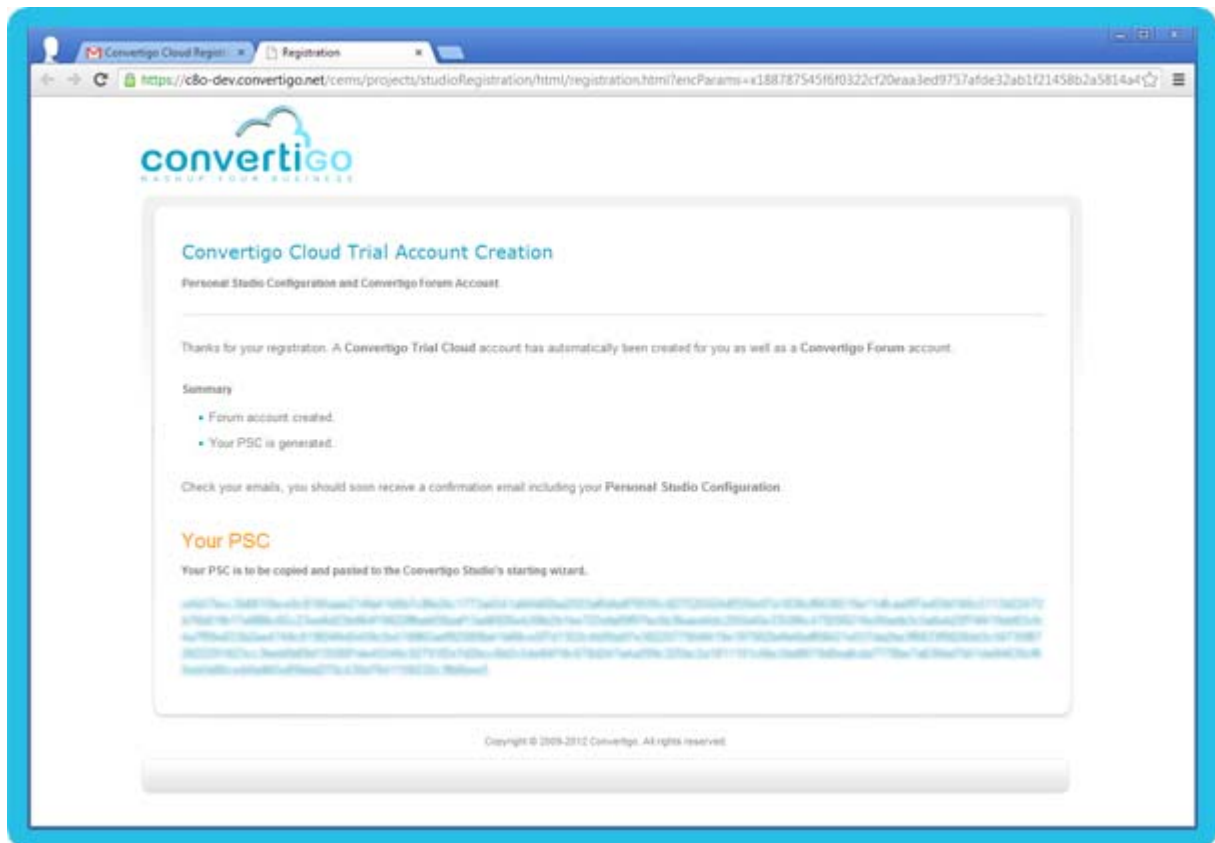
Convertigo Cloud Regist ×   Registration ×

https://c8o-dev.convertigo.net/cems/projects/studioRegistration/html/registration.html?encParams=e188787545f6f0322cf20eaa3ed9757afde32ab1f21458b2a5814a4

convertigo
MASHUP YOUR BUSINESS

Convertigo Cloud Trial Account Creation

Personal Studio Configuration and Convertigo Forum Account

Thanks for your registration. A Convertigo Trial Cloud account has automatically been created for you as well as a Convertigo Forum account.

Summary

• Forum account created.
• Your PSC is generated.

Check your emails, you should soon receive a confirmation email including your Personal Studio Configuration.

Your PSC

Your PSC is to be copied and pasted to the Convertigo Studio's starting wizard.

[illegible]

Copyright © 2009-2012 Convertigo. All rights reserved.